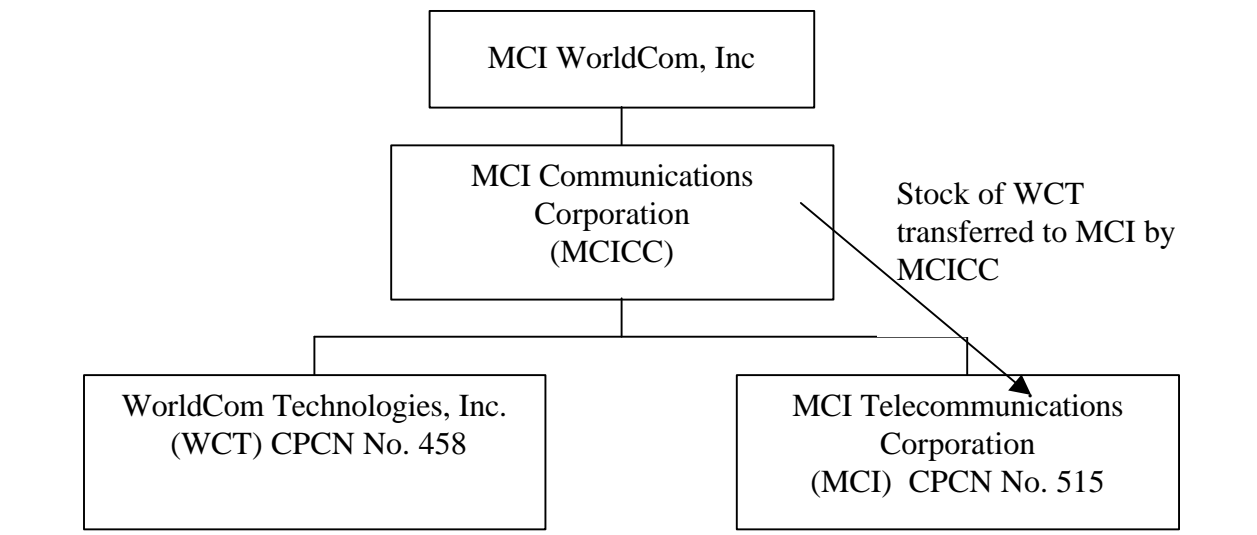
MCI WorldCom, Inc

MCI Communications Corporation (MCICC)

Stock of WCT transferred to MCI by MCICC

WorldCom Technologies, Inc. (WCT) CPCN No. 458

MCI Telecommunications Corporation (MCI) CPCN No. 515